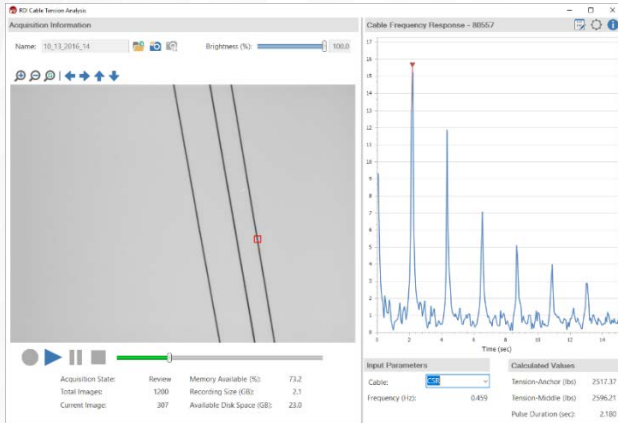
RDI Cable Tension Analysis

Acquisition Information

Name: 10_13_2016_14

Brightness (%): 100.0

Acquisition State: Review
Total Images: 1200
Current Image: 307

Memory Available (%): 73.2
Recording Size (GB): 2.1
Available Disk Space (GB): 23.0

Cable Frequency Response - 80567

17
16
15
14
13
12
11
10
9
8
7
6
5
4
3
2
1
0

0 2 4 6 8 10 12 14

Time (sec)

Input Parameters

Cable: C5R

Frequency (Hz): 0.459

Calculated Values

Tension-Anchor (lbs) 2517.37
Tension-Middle (lbs) 2596.21
Pulse Duration (sec): 2.180